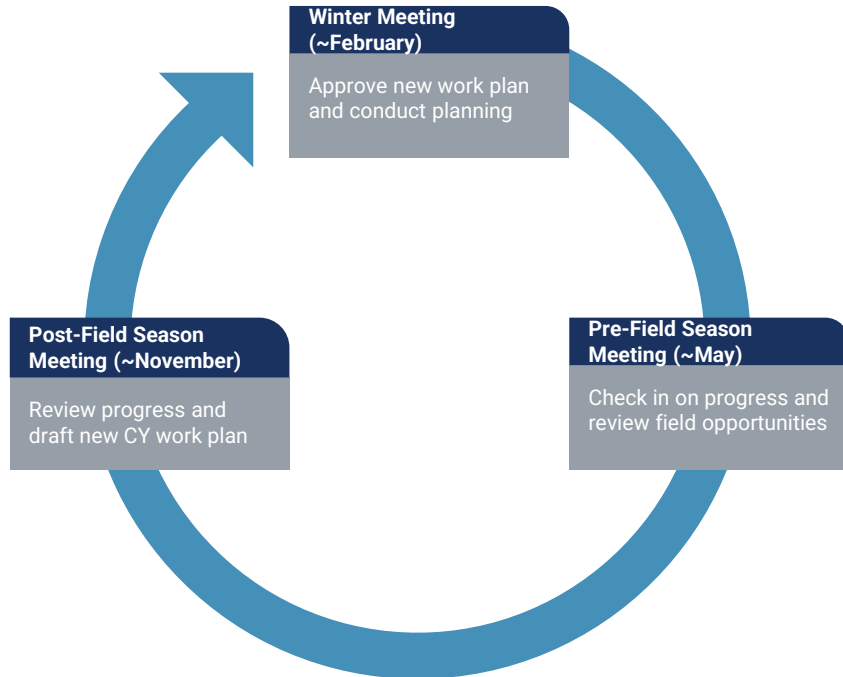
Winter Meeting (~February)

Approve new work plan and conduct planning

Pre-Field Season Meeting (~May)

Check in on progress and review field opportunities

Post-Field Season Meeting (~November)

Review progress and draft new CY work plan